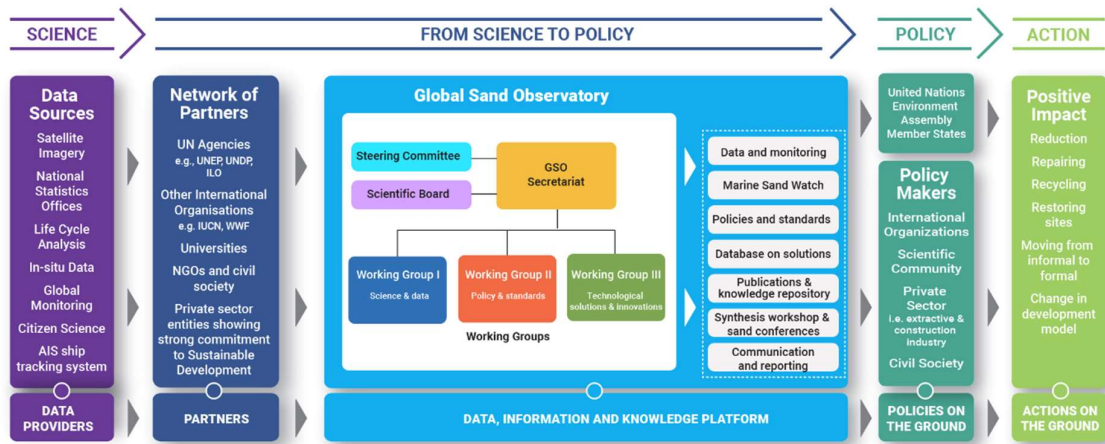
SCIENCE

FROM SCIENCE TO POLICY

POLICY

ACTION

Data Sources

Satellite Imagery

National Statistics Offices

Life Cycle Analysis

In-situ Data

Global Monitoring

Citizen Science

AIS ship tracking system

DATA PROVIDERS

Network of Partners

UN Agencies e.g., UNEP, UNDP, ILO

Other International Organisations e.g. IUCN, WWF

Universities

NGOs and civil society

Private sector entities showing strong commitment to Sustainable Development

PARTNERS

Global Sand Observatory

Steering Committee

Scientific Board

GSO Secretariat

Working Group I
Science & data

Working Group II
Policy & standards

Working Group III
Technological solutions & innovations

Working Groups

Data and monitoring

Marine Sand Watch

Policies and standards

Database on solutions

Publications & knowledge repository

Synthesis workshop & sand conferences

Communication and reporting

DATA, INFORMATION AND KNOWLEDGE PLATFORM

United Nations Environment Assembly Member States

Policy Makers

International Organizations

Scientific Community

Private Sector
i.e. extractive & construction industry

Civil Society

POLICIES ON THE GROUND

Positive Impact

Reduction

Repairing

Recycling

Restoring sites

Moving from informal to formal

Change in development model

ACTIONS ON THE GROUND